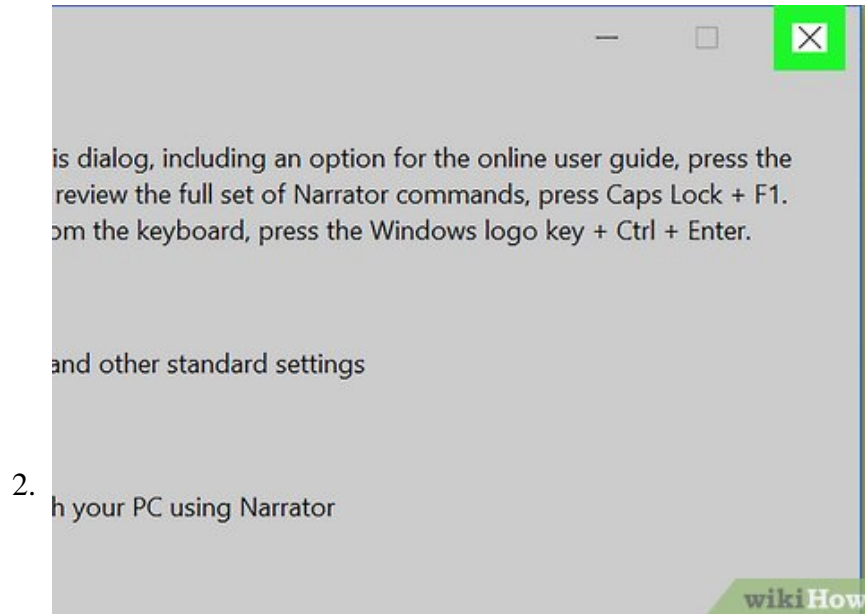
is dialog, including an option for the online user guide, press the review the full set of Narrator commands, press Caps Lock + F1. om the keyboard, press the Windows logo key + Ctrl + Enter.

and other standard settings

2.

h your PC using Narrator

wikiHow